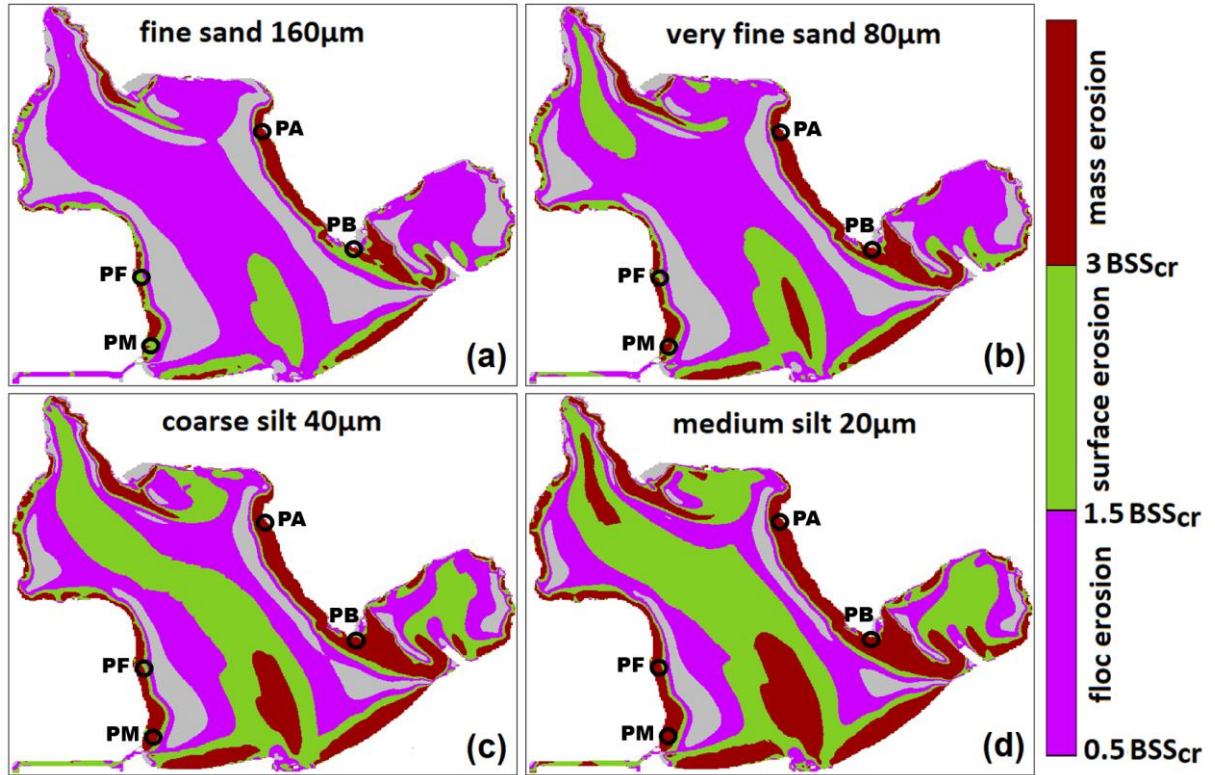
fine sand 160μm

PA
PB
PF
PM
(a)

very fine sand 80μm

PA
PB
PF
PM
(b)

coarse silt 40μm

PA
PB
PF
PM
(c)

medium silt 20μm

PA
PB
PF
PM
(d)

mass erosion
3 $BSS_{cr}$
surface erosion
1.5 $BSS_{cr}$
floc erosion
0.5 $BSS_{cr}$